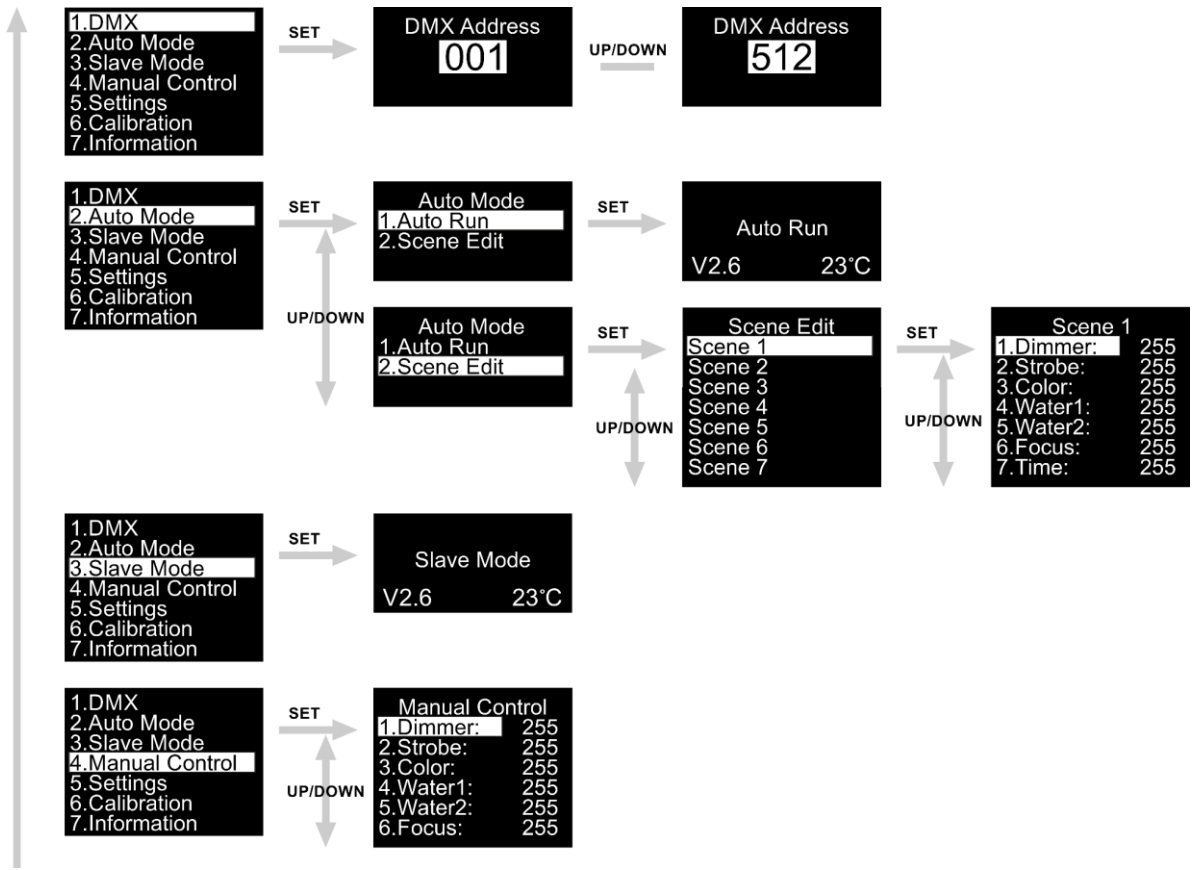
1.DMX
2.Auto Mode
3.Slave Mode
4.Manual Control
5.Settings
6.Calibration
7.Information

SET

DMX Address
001

UP/DOWN

DMX Address
512

1.DMX
2.Auto Mode
3.Slave Mode
4.Manual Control
5.Settings
6.Calibration
7.Information

SET

Auto Mode
1.Auto Run
2.Scene Edit

SET

Auto Run
V2.6 23°C

UP/DOWN

Auto Mode
1.Auto Run
2.Scene Edit

SET

Scene Edit
Scene 1
Scene 2
Scene 3
Scene 4
Scene 5
Scene 6
Scene 7

UP/DOWN

SET

Scene 1
1.Dimmer: 255
2.Strobe: 255
3.Color: 255
4.Water1: 255
5.Water2: 255
6.Focus: 255
7.Time: 255

UP/DOWN

1.DMX
2.Auto Mode
3.Slave Mode
4.Manual Control
5.Settings
6.Calibration
7.Information

SET

Slave Mode
V2.6 23°C

1.DMX
2.Auto Mode
3.Slave Mode
4.Manual Control
5.Settings
6.Calibration
7.Information

SET

UP/DOWN

Manual Control
1.Dimmer: 255
2.Strobe: 255
3.Color: 255
4.Water1: 255
5.Water2: 255
6.Focus: 255